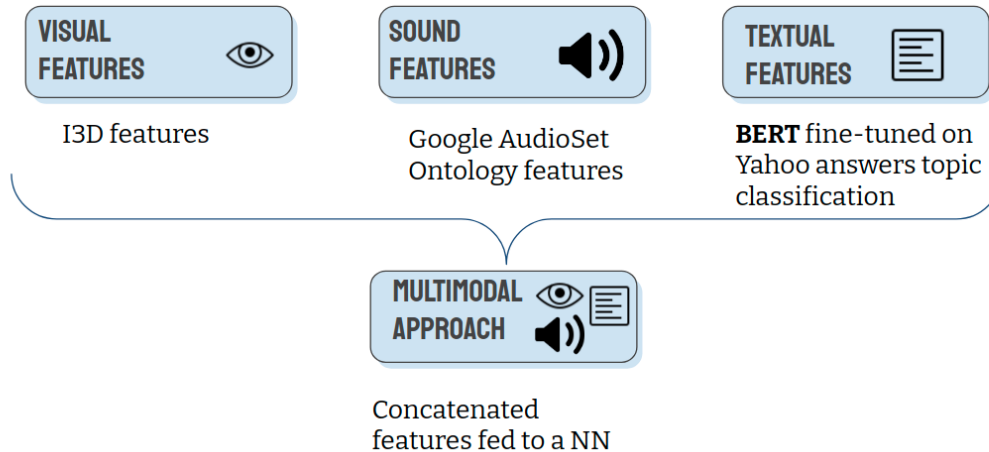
VISUAL FEATURES

I3D features

SOUND FEATURES

Google AudioSet Ontology features

TEXTUAL FEATURES

BERT fine-tuned on Yahoo answers topic classification

MULTIMODAL APPROACH

Concatenated features fed to a NN